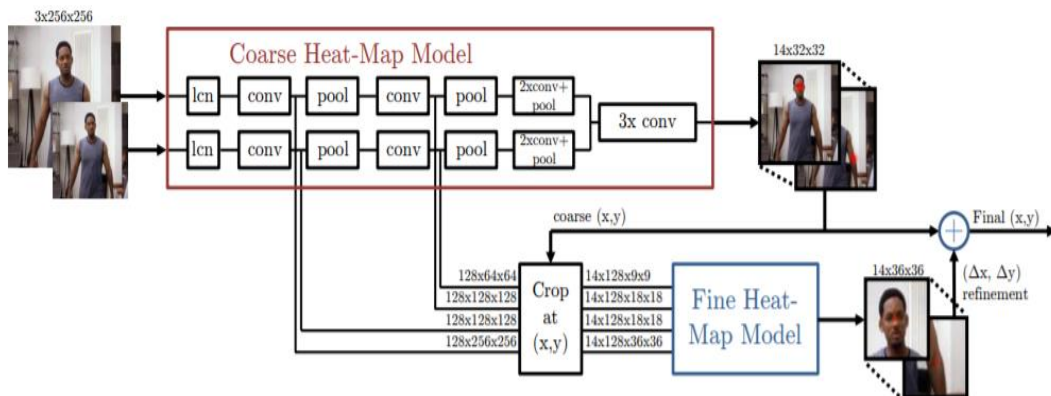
3x256x256

Coarse Heat-Map Model

lcn
conv
pool
conv
pool
2xconv+ pool

lcn
conv
pool
conv
pool
2xconv+ pool

3x conv

14x32x32

coarse (x,y)

Final (x,y)

$(\Delta x, \Delta y)$ refinement

128x64x64
128x128x128
128x128x128
128x256x256

Crop at (x,y)

14x128x9x9
14x128x18x18
14x128x18x18
14x128x36x36

Fine Heat-Map Model

14x36x36